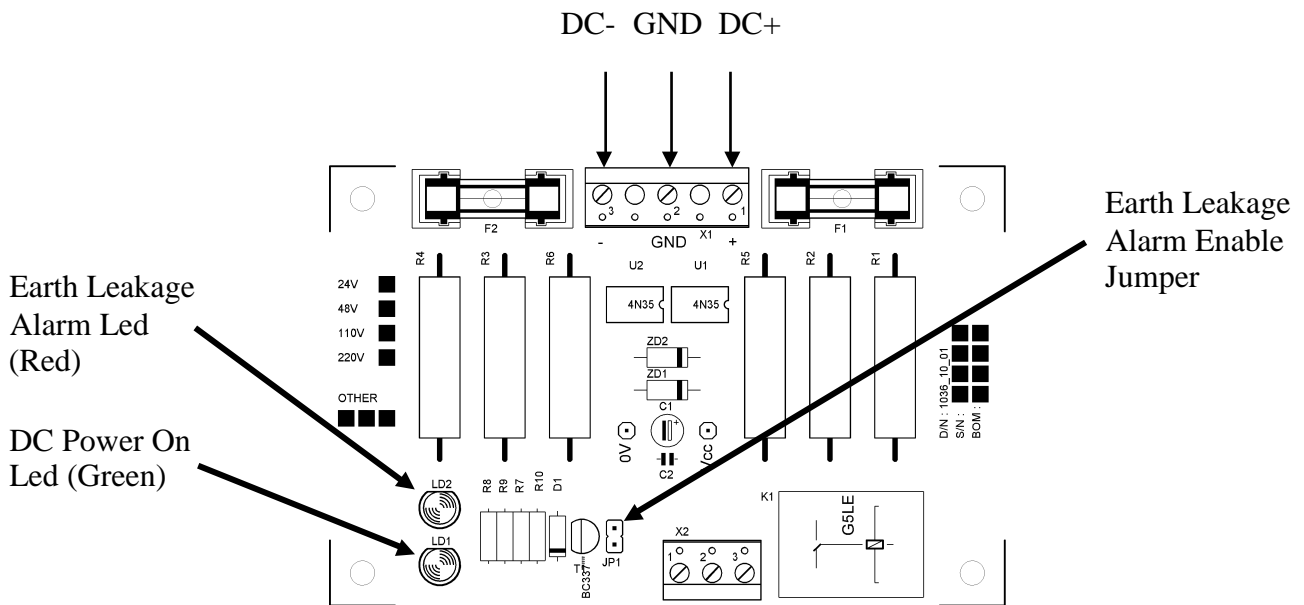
DC- GND DC+

Earth Leakage Alarm Enable Jumper

Earth Leakage Alarm Led (Red)

DC Power On Led (Green)

F2

3 2 1

- GND X1 +

F1

R4 R3 R6 U2 U1 R5 R2 R1

24V
48V
110V
220V

4N35 4N35

ZD2
ZD1

OTHER

C1

0V VCC

C2

D/N : 1036_10_01
S/N :
BOM :

LD2
LD1

R8 R9 R7 R10 D1

T BC337

JP1

X2
1 2 3

K1
G5LE